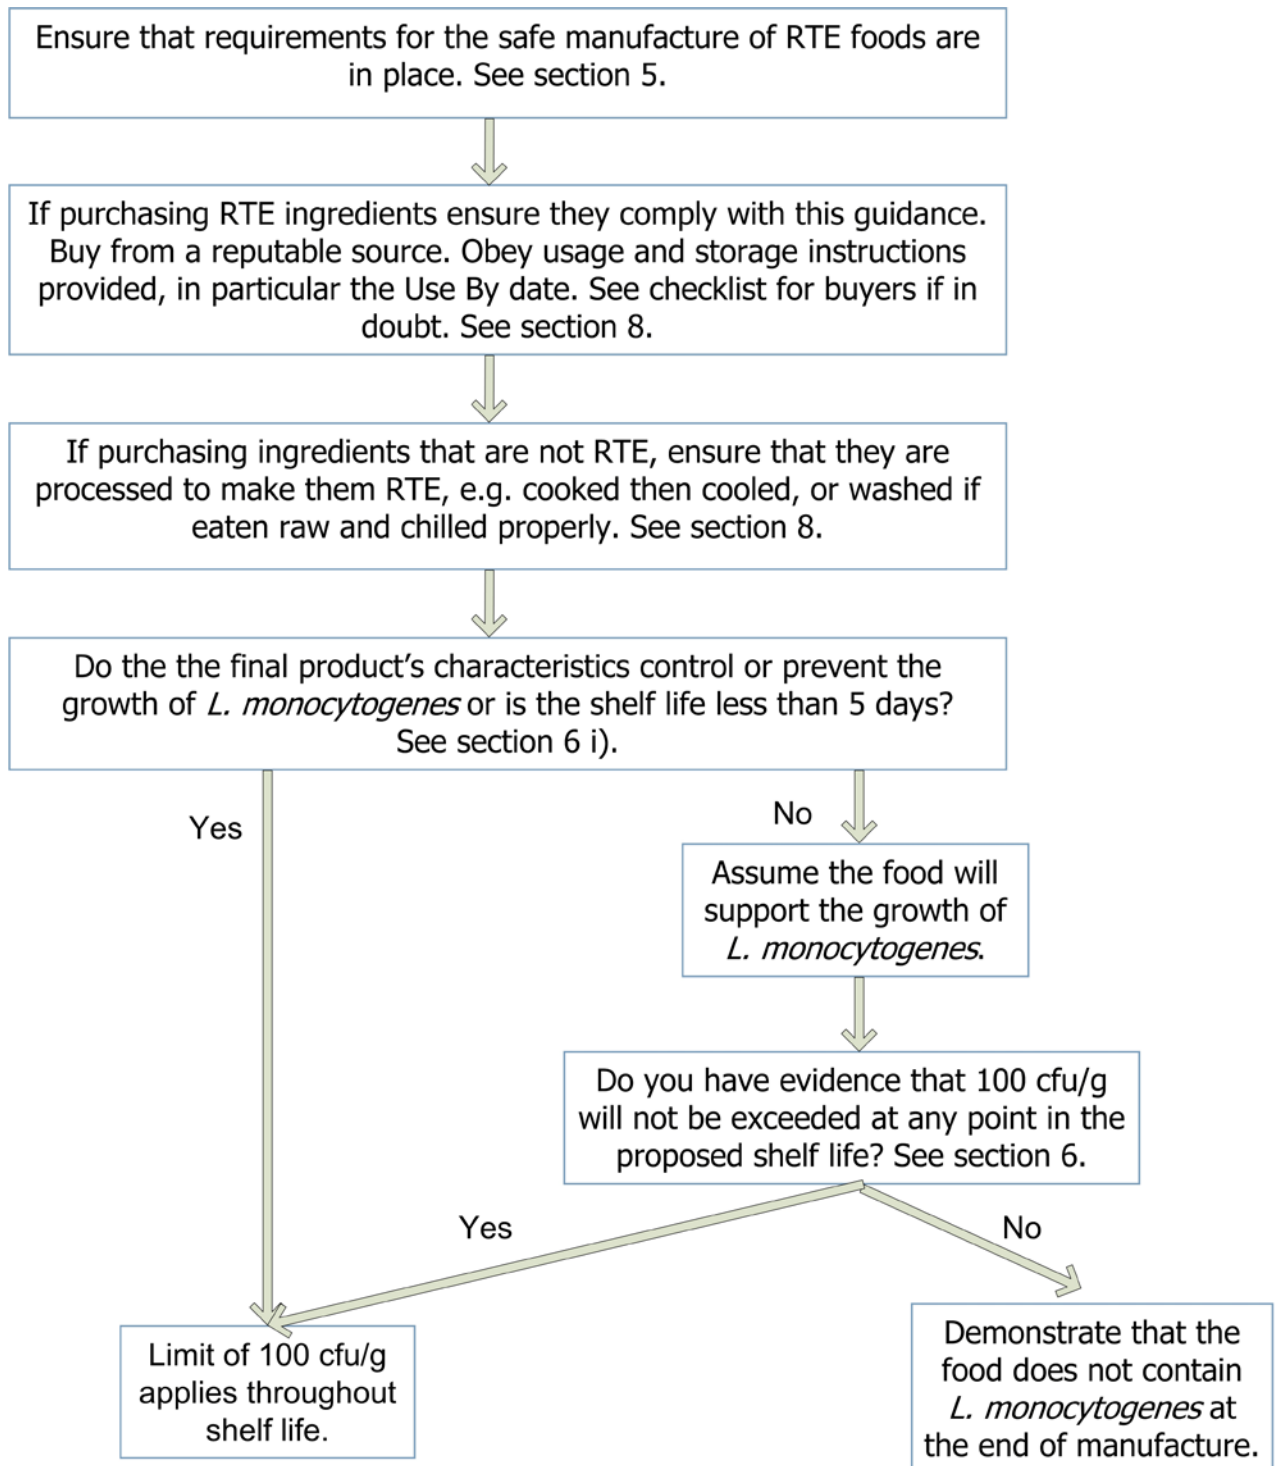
Ensure that requirements for the safe manufacture of RTE foods are in place. See section 5.

If purchasing RTE ingredients ensure they comply with this guidance. Buy from a reputable source. Obey usage and storage instructions provided, in particular the Use By date. See checklist for buyers if in doubt. See section 8.

If purchasing ingredients that are not RTE, ensure that they are processed to make them RTE, e.g. cooked then cooled, or washed if eaten raw and chilled properly. See section 8.

Do the the final product's characteristics control or prevent the growth of L. monocytogenes or is the shelf life less than 5 days? See section 6 i).

Yes

No

Assume the food will support the growth of L. monocytogenes.

Do you have evidence that 100 cfu/g will not be exceeded at any point in the proposed shelf life? See section 6.

Yes

No

Limit of 100 cfu/g applies throughout shelf life.

Demonstrate that the food does not contain L. monocytogenes at the end of manufacture.